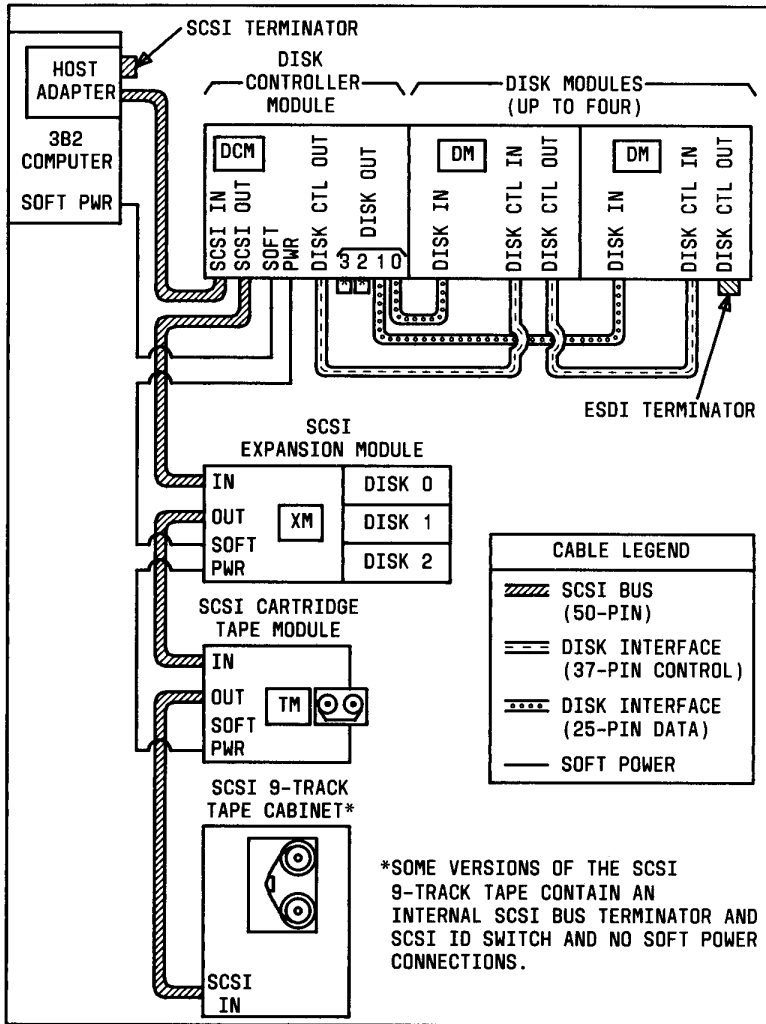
SCSI TERMINATOR

HOST ADAPTER

3B2 COMPUTER

SOFT PWR

DISK CONTROLLER MODULE

DISK MODULES (UP TO FOUR)

DCM

SCSI IN

SCSI OUT

SOFT PWR

DISK CTL OUT

DISK OUT

3 2 1 0

DM

DISK IN

DISK CTL IN

DISK CTL OUT

DM

DISK IN

DISK CTL IN

DISK CTL OUT

ESDI TERMINATOR

SCSI EXPANSION MODULE

IN

OUT

SOFT PWR

XM

DISK 0

DISK 1

DISK 2

CABLE LEGEND

SCSI BUS (50-PIN)

DISK INTERFACE (37-PIN CONTROL)

DISK INTERFACE (25-PIN DATA)

SOFT POWER

SCSI CARTRIDGE TAPE MODULE

IN

OUT

SOFT PWR

TM

SCSI 9-TRACK TAPE CABINET*

SCSI IN

*SOME VERSIONS OF THE SCSI 9-TRACK TAPE CONTAIN AN INTERNAL SCSI BUS TERMINATOR AND SCSI ID SWITCH AND NO SOFT POWER CONNECTIONS.